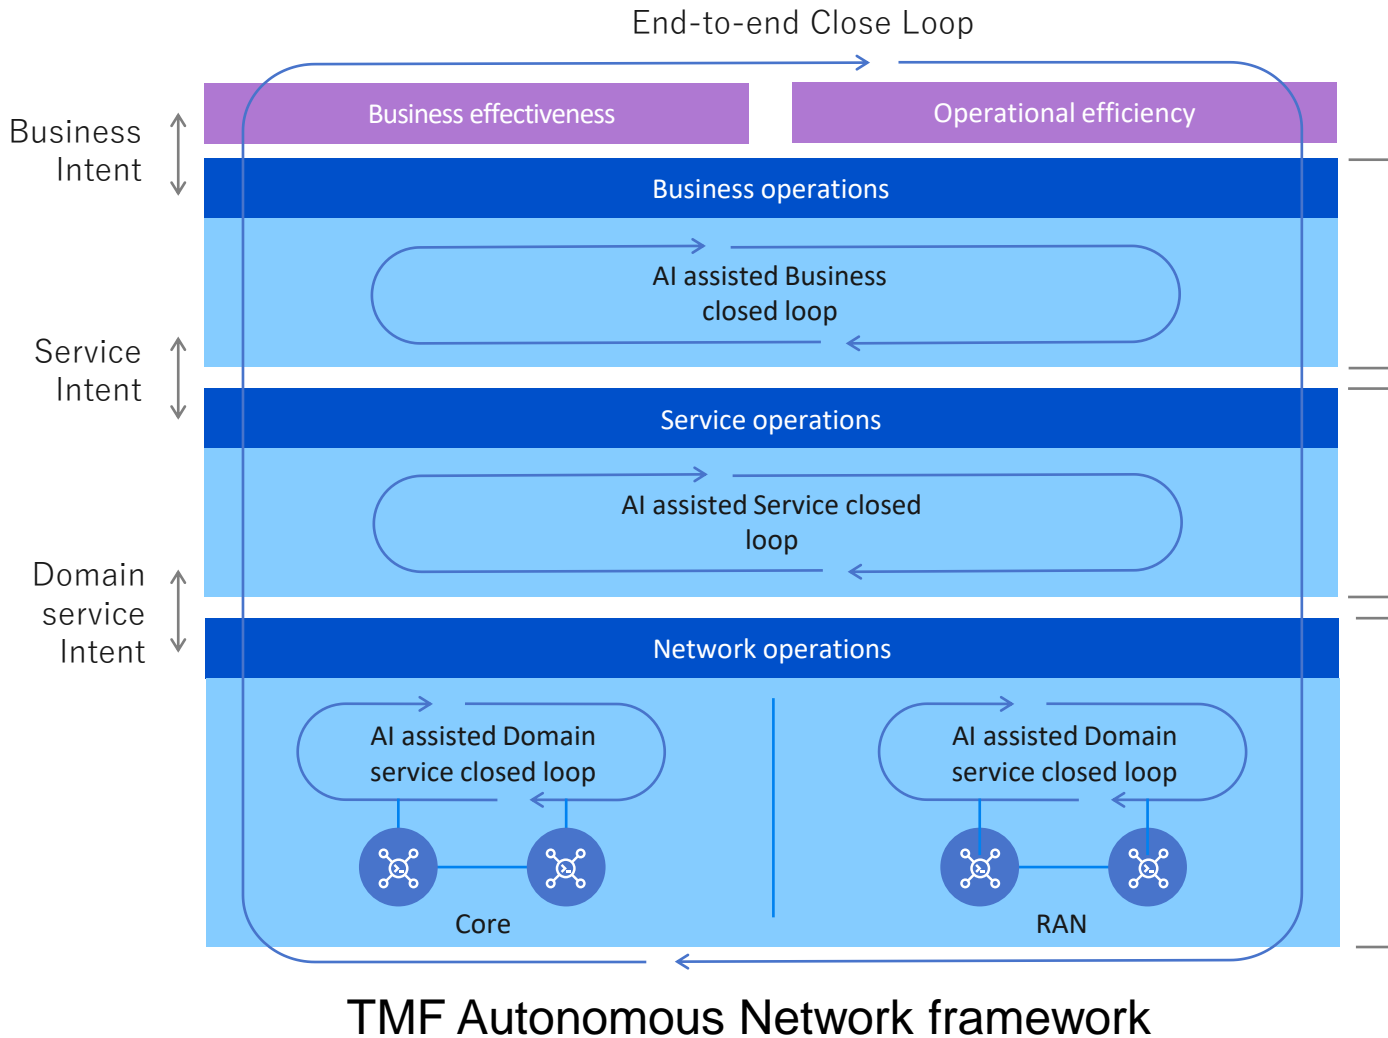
End-to-end Close Loop

Business effectiveness

Operational efficiency

Business Intent

Business operations

AI assisted Business closed loop

Service Intent

Service operations

AI assisted Service closed loop

Domain service Intent

Network operations

AI assisted Domain service closed loop

AI assisted Domain service closed loop

Core

RAN

TMF Autonomous Network framework